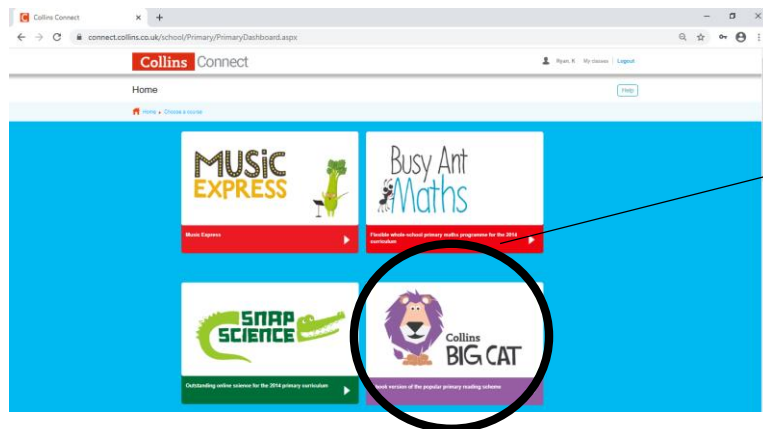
Collins Connect
connect.collins.co.uk/school/Primary/PrimaryDashboard.aspx

Collins Connect

Ryan, K My classes Logout

Home

Help

Home » Choose a course

MUSIC EXPRESS

Music Express

Busy Ant Maths

Flexible whole-school primary maths programme for the 2014 curriculum

SNAP SCIENCE

Outstanding online science for the 2014 primary curriculum

Collins BIG CAT

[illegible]book version of the popular primary reading scheme